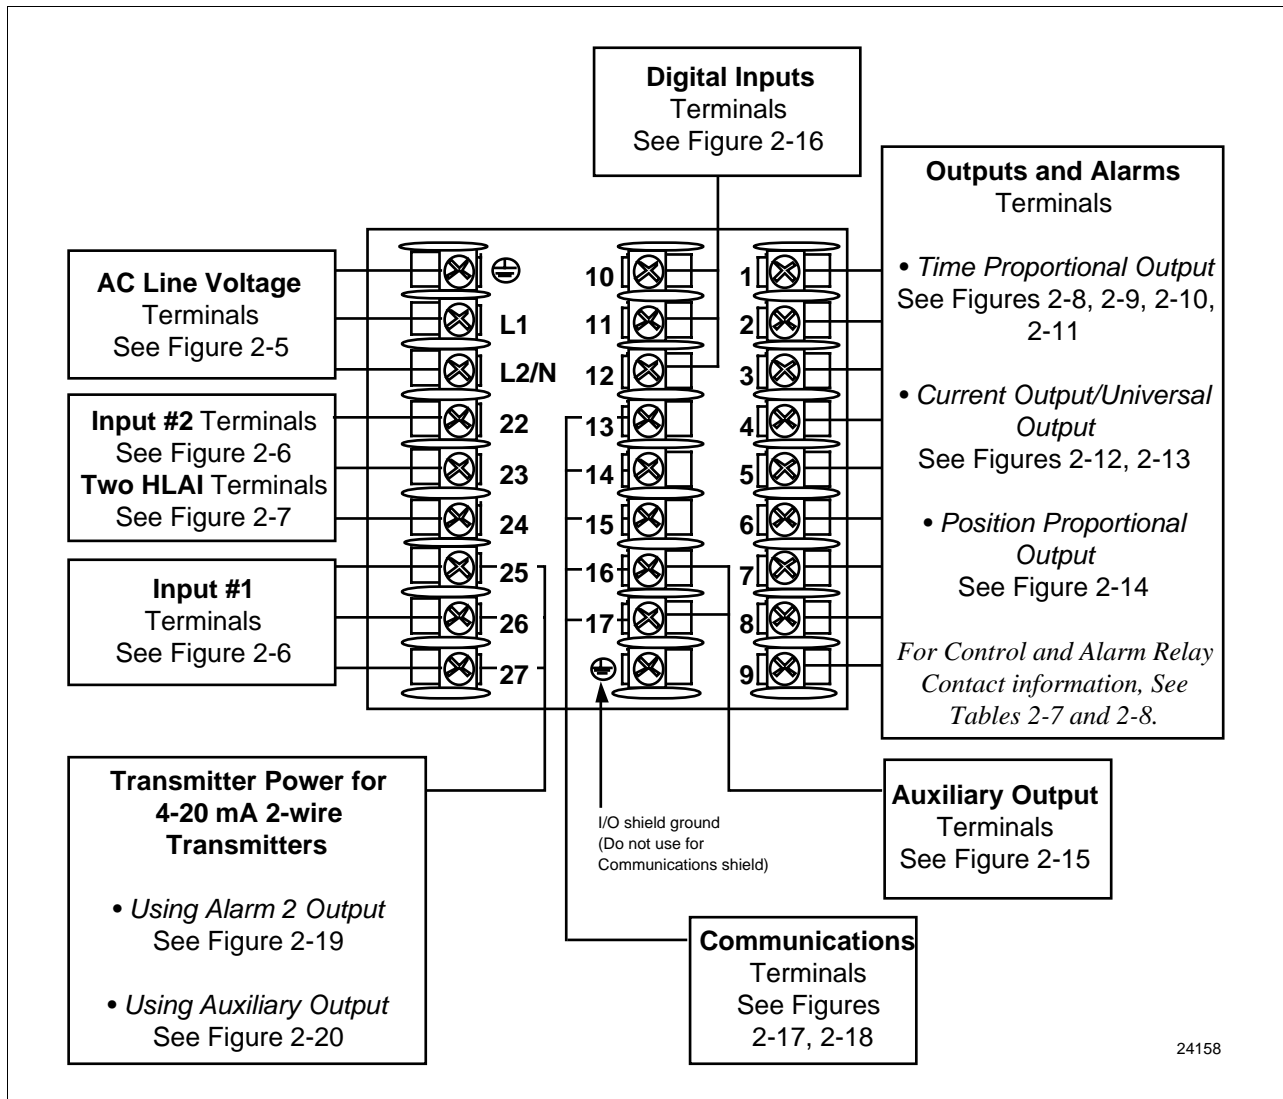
**Digital Inputs**
Terminals
See Figure 2-16

**Outputs and Alarms**
Terminals

**AC Line Voltage**
Terminals
See Figure 2-5

**Input #2** Terminals
See Figure 2-6
**Two HLAI** Terminals
See Figure 2-7

**Input #1**
Terminals
See Figure 2-6

L1
L2/N
22
23
24
25
26
27

10
11
12
13
14
15
16
17

1
2
3
4
5
6
7
8
9

• *Time Proportional Output*
See Figures 2-8, 2-9, 2-10, 2-11

• *Current Output/Universal Output*
See Figures 2-12, 2-13

• *Position Proportional Output*
See Figure 2-14

*For Control and Alarm Relay Contact information, See Tables 2-7 and 2-8.*

**Transmitter Power for 4-20 mA 2-wire Transmitters**

• *Using Alarm 2 Output*
See Figure 2-19

• *Using Auxiliary Output*
See Figure 2-20

I/O shield ground
(Do not use for Communications shield)

**Auxiliary Output**
Terminals
See Figure 2-15

**Communications**
Terminals
See Figures
2-17, 2-18

24158